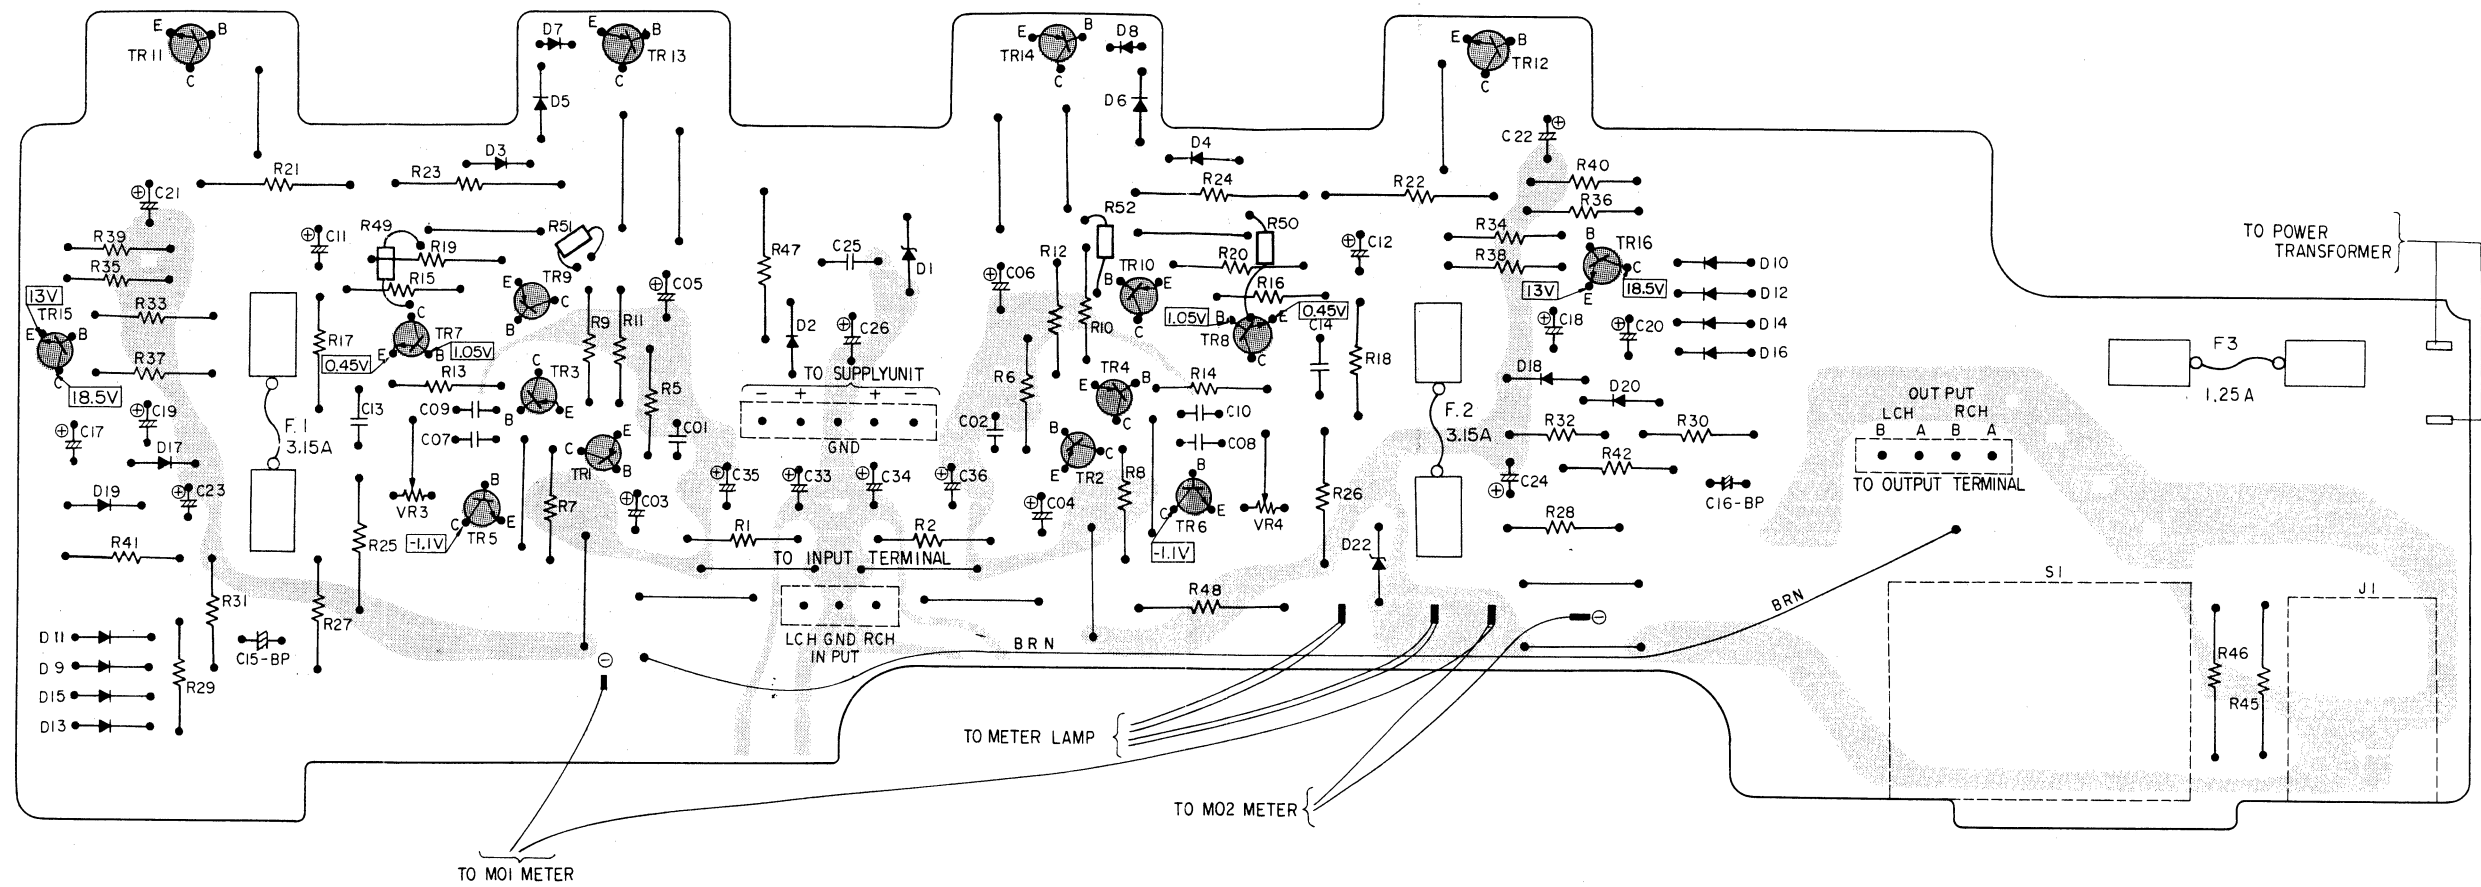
E B TR11 C
D7 E B TR13 C
D5
E B TR14 C
D8
D6
E B TR12 C
D3
D4
C22
R21
R23
R24
R22
R40
R36
C21
R52
R50
R49
R51
C12
R34
R39
R19
C11
R38
TR16
TO POWER TRANSFORMER
R35
R15
TR9
C05
R47
C25
D1
C06
R12
TR10
R20
R16
B C E
13V
18.5V
D10
D12
D14
D16
13V
TR15
R33
R17
TR7
R9
R11
D2
C26
R10
1.05V
TR8
0.45V
C14
C18
C20
E B C
R37
0.45V
1.05V
R13
TR3
R5
TO SUPPLYUNIT
R6
TR4
R14
R18
D18
D20
F3
1.25A
18.5V
C19
C17
C09
C07
C13
TR1
C01
− + + −
GND
C02
C10
C08
TR2
F.2 3.15A
R32
R30
OUTPUT
LCH RCH
B A B A
TO OUTPUT TERMINAL
D17
F.1 3.15A
C35
C33
C34
C36
R8
R42
C24
D19
C23
VR3
TR5
R7
C03
C04
TR6
VR4
R26
C16-BP
R41
R25
-1.1V
R1
R2
-1.1V
R28
TO INPUT TERMINAL
D22
R31
R27
S1
J1
D11
D9
D15
D13
C15-BP
R29
LCH GND RCH
IN PUT
BRN
R48
BRN
R46
R45
TO METER LAMP
TO MO2 METER
TO MO1 METER